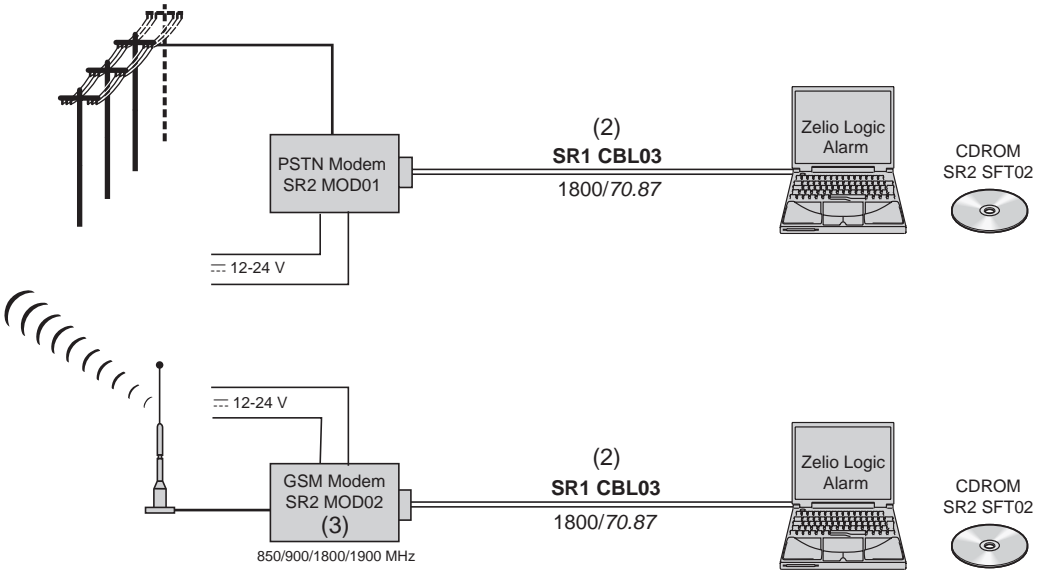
PSTN Modem
SR2 MOD01

(2)
**SR1 CBL03**
1800/*70.87*

Zelio Logic
Alarm

CDROM
SR2 SFT02

⎓ 12-24 V

⎓ 12-24 V

GSM Modem
SR2 MOD02
(3)
850/900/1800/1900 MHz

(2)
**SR1 CBL03**
1800/*70.87*

Zelio Logic
Alarm

CDROM
SR2 SFT02